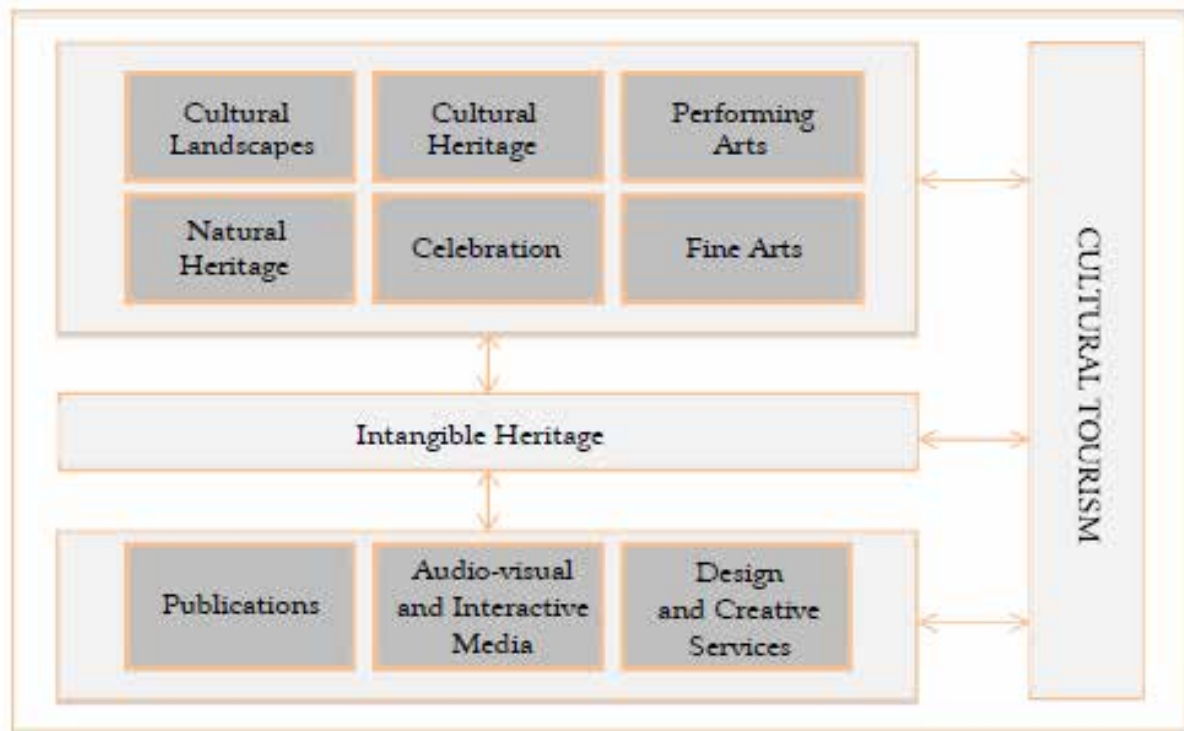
Cultural Landscapes

Cultural Heritage

Performing Arts

Natural Heritage

Celebration

Fine Arts

Intangible Heritage

Publications

Audio-visual and Interactive Media

Design and Creative Services

CULTURAL TOURISM